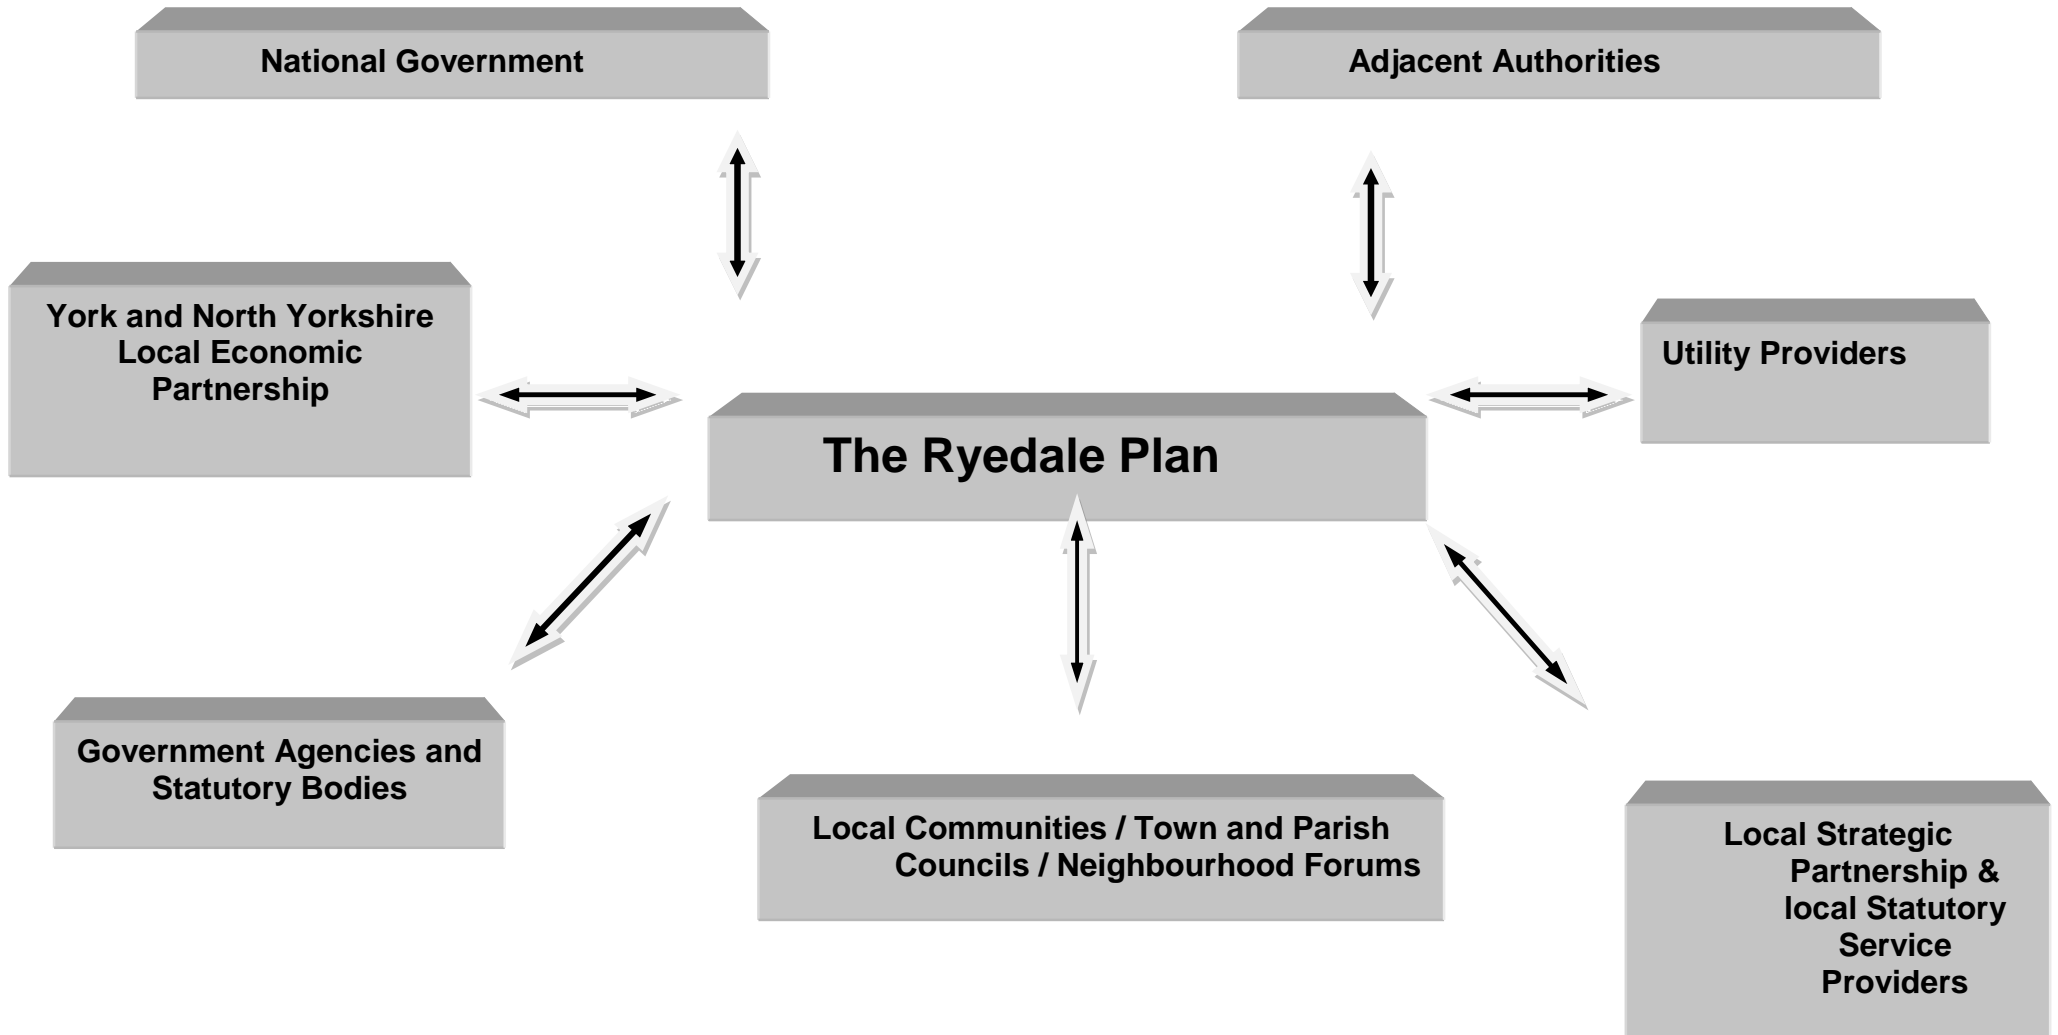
National Government

Adjacent Authorities

York and North Yorkshire Local Economic Partnership

Utility Providers

The Ryedale Plan

Government Agencies and Statutory Bodies

Local Communities / Town and Parish Councils / Neighbourhood Forums

Local Strategic Partnership & local Statutory Service Providers